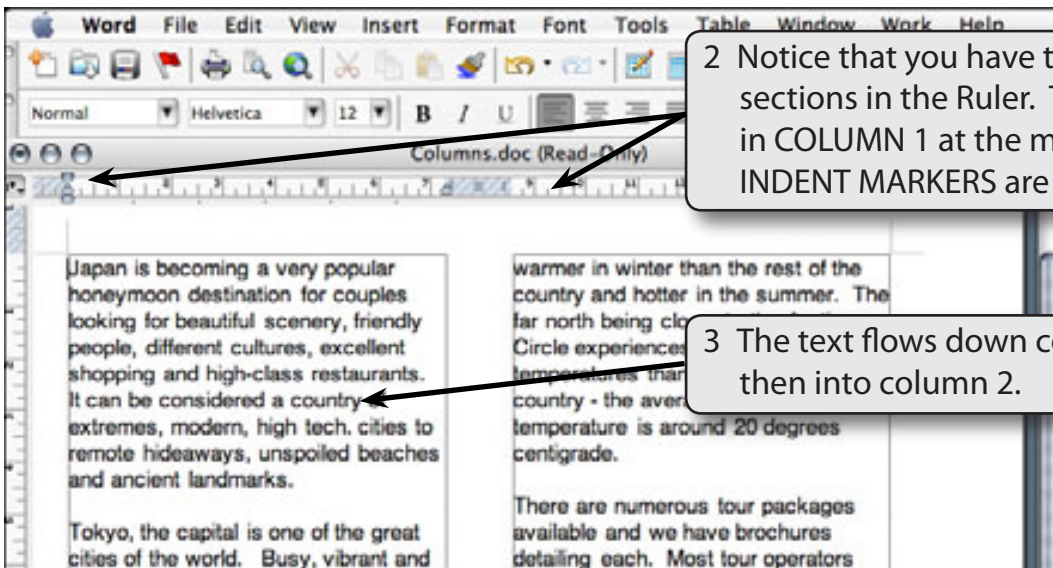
Word File Edit View Insert Format Font Tools Table Window Work Help

Normal Helvetica 12 B I U

Columns.doc (Read-Only)

2 Notice that you have t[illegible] sections in the Ruler. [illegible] in COLUMN 1 at the m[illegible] INDENT MARKERS are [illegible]

Japan is becoming a very popular honeymoon destination for couples looking for beautiful scenery, friendly people, different cultures, excellent shopping and high-class restaurants. It can be considered a country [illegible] extremes, modern, high tech. cities to remote hideaways, unspoiled beaches and ancient landmarks.

Tokyo, the capital is one of the great cities of the world. Busy, vibrant and

warmer in winter than the rest of the country and hotter in the summer. The far north being clo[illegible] Circle experiences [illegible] temperatures than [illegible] country - the aver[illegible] temperature is around 20 degrees centigrade.

There are numerous tour packages available and we have brochures detailing each. Most tour operators

3 The text flows down co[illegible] then into column 2.